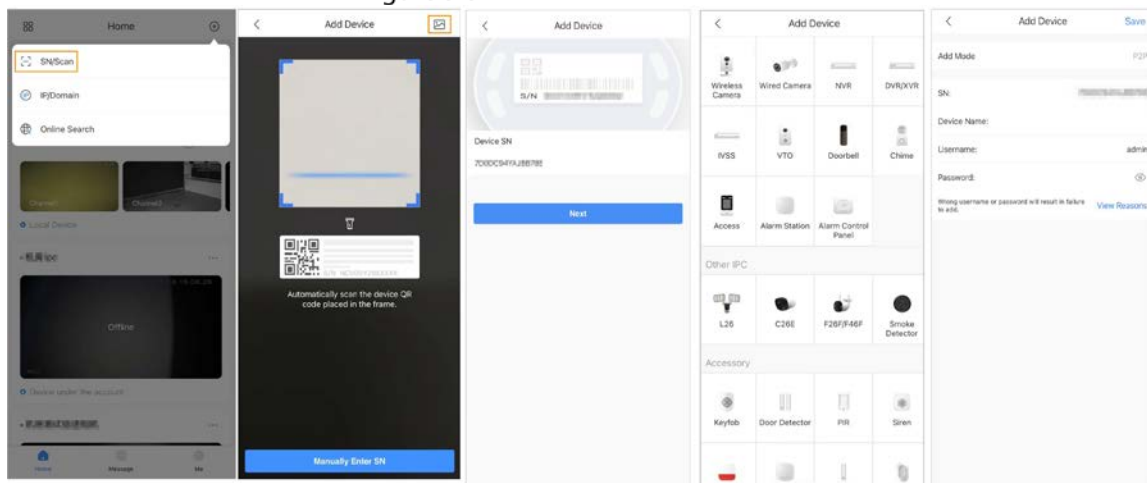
Home

SN/Scan

IP/Domain

Online Search

Channel1

Channel2

Local Device

Offline

Device under the account

Home

Message

Me

Add Device

Automatically scan the device QR code placed in the frame.

Manually Enter SN

Add Device

S/N

Device SN

7D0DC94YAJ8B78E

Next

Add Device

Wireless Camera

Wired Camera

NVR

DVR/XVR

IVSS

VTO

Doorbell

Chime

Access

Alarm Station

Alarm Control Panel

Other IPC

L26

C26E

F26F/F46F

Smoke Detector

Accessory

Keyfob

Door Detector

PIR

Siren

Add Device

Save

Add Mode

P2P

SN:

Device Name:

Username:

admin

Password:

Wrong username or password will result in failure to add.

View Reasons